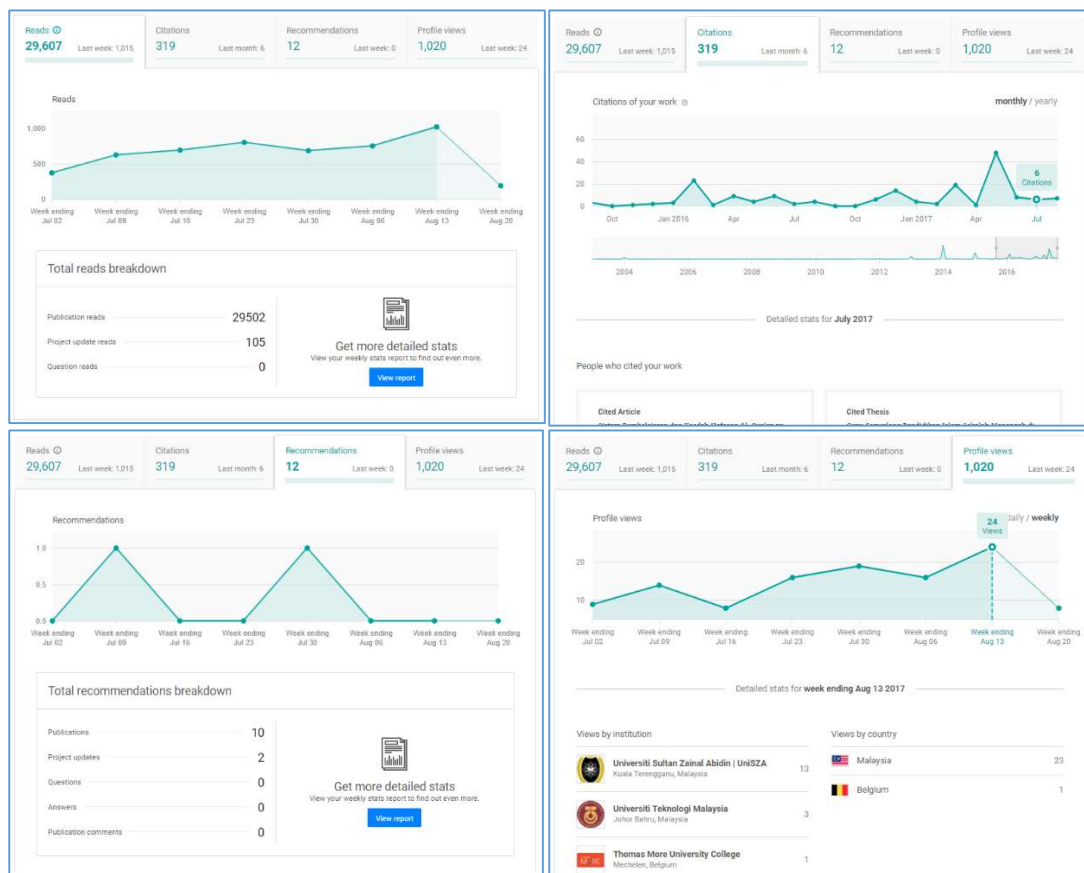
Reads ⓘ
29,607 Last week: 1,015

Citations
319 Last month: 6

Recommendations
12 Last week: 0

Profile views
1,020 Last week: 24

Reads

1,000
500
0

Week ending Jul 02 | Week ending Jul 09 | Week ending Jul 16 | Week ending Jul 23 | Week ending Jul 30 | Week ending Aug 06 | Week ending Aug 13 | Week ending Aug 20

Total reads breakdown

Publication reads 29502
Project update reads 105
Question reads 0

Get more detailed stats
View your weekly stats report to find out even more.
View report

Reads ⓘ
29,607 Last week: 1,015

Citations
319 Last month: 6

Recommendations
12 Last week: 0

Profile views
1,020 Last week: 24

Citations of your work ⓘ
monthly / yearly

60
40
20
0

Oct | Jan 2016 | Apr | Jul | Oct | Jan 2017 | Apr | Jul

6 Citations

2004 | 2006 | 2008 | 2010 | 2012 | 2014 | 2016

Detailed stats for July 2017

People who cited your work

Cited Article
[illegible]

Cited Thesis
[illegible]

Reads ⓘ
29,607 Last week: 1,015

Citations
319 Last month: 6

Recommendations
12 Last week: 0

Profile views
1,020 Last week: 24

Recommendations

1.0
0.5
0.0

Week ending Jul 02 | Week ending Jul 09 | Week ending Jul 16 | Week ending Jul 23 | Week ending Jul 30 | Week ending Aug 06 | Week ending Aug 13 | Week ending Aug 20

Total recommendations breakdown

Publications 10
Project updates 2
Questions 0
Answers 0
Publication comments 0

Get more detailed stats
View your weekly stats report to find out even more.
View report

Reads ⓘ
29,607 Last week: 1,015

Citations
319 Last month: 6

Recommendations
12 Last week: 0

Profile views
1,020 Last week: 24

Profile views
daily / weekly

24 Views

20
10

Week ending Jul 02 | Week ending Jul 09 | Week ending Jul 16 | Week ending Jul 23 | Week ending Jul 30 | Week ending Aug 06 | Week ending Aug 13 | Week ending Aug 20

Detailed stats for week ending Aug 13 2017

Views by institution

Universiti Sultan Zainal Abidin | UniSZA
Kuala Terengganu, Malaysia 13

Universiti Teknologi Malaysia
Johor Bahru, Malaysia 3

Thomas More University College
Mechelen, Belgium 1

Views by country

Malaysia 23
Belgium 1